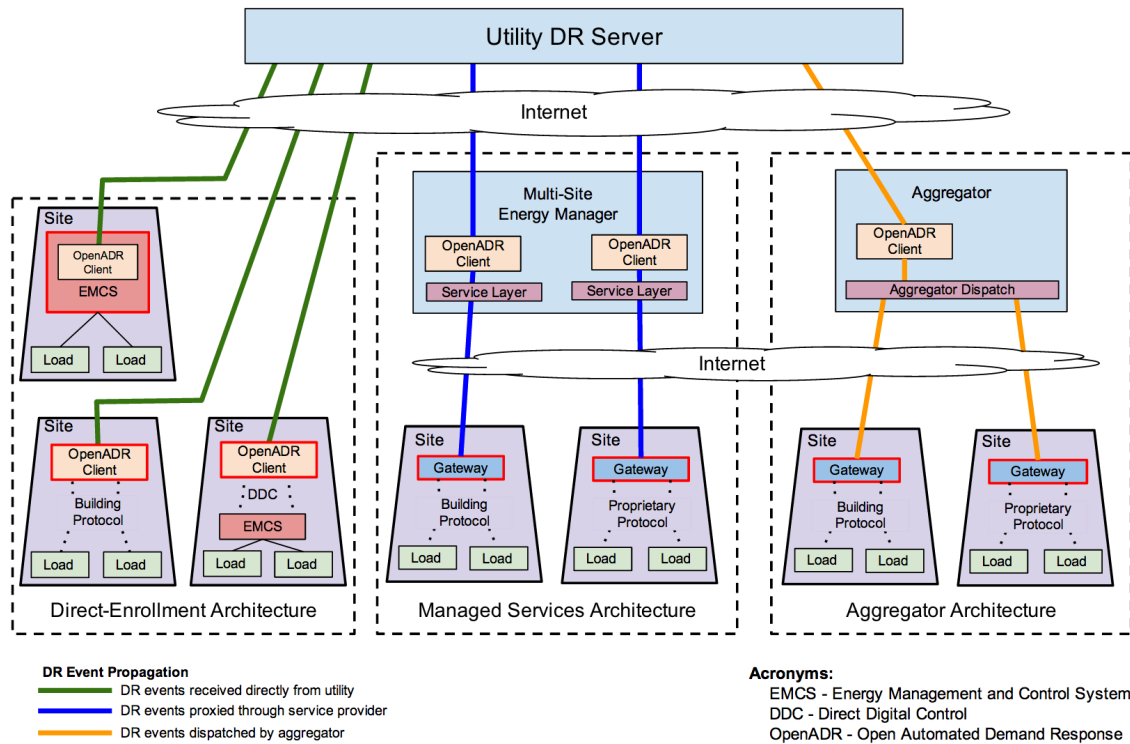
Utility DR Server

Internet

Site

OpenADR Client

EMCS

Load

Load

Site

OpenADR Client

Building Protocol

Load

Load

Site

OpenADR Client

DDC

EMCS

Load

Load

Direct-Enrollment Architecture

Multi-Site Energy Manager

OpenADR Client

Service Layer

OpenADR Client

Service Layer

Internet

Site

Gateway

Building Protocol

Load

Load

Site

Gateway

Proprietary Protocol

Load

Load

Managed Services Architecture

Aggregator

OpenADR Client

Aggregator Dispatch

Site

Gateway

Building Protocol

Load

Load

Site

Gateway

Proprietary Protocol

Load

Load

Aggregator Architecture

DR Event Propagation
DR events received directly from utility
DR events proxied through service provider
DR events dispatched by aggregator

Acronyms:
EMCS - Energy Management and Control System
DDC - Direct Digital Control
OpenADR - Open Automated Demand Response